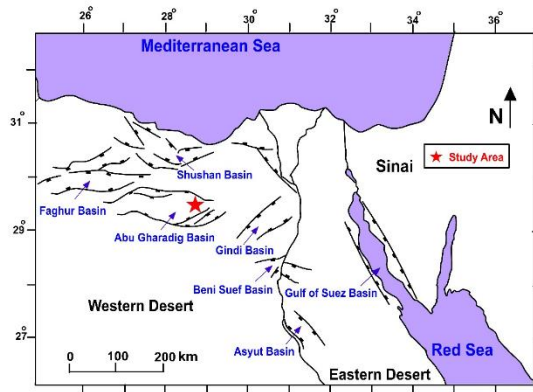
26° 28° 30° 32° 34° 36°

Mediterranean Sea

31°

29°

27°

N

Study Area

Sinai

Shushan Basin

Faghur Basin

Abu Gharadig Basin

Gindi Basin

Beni Suef Basin

Gulf of Suez Basin

Western Desert

Asyut Basin

Red Sea

Eastern Desert

0 100 200 km